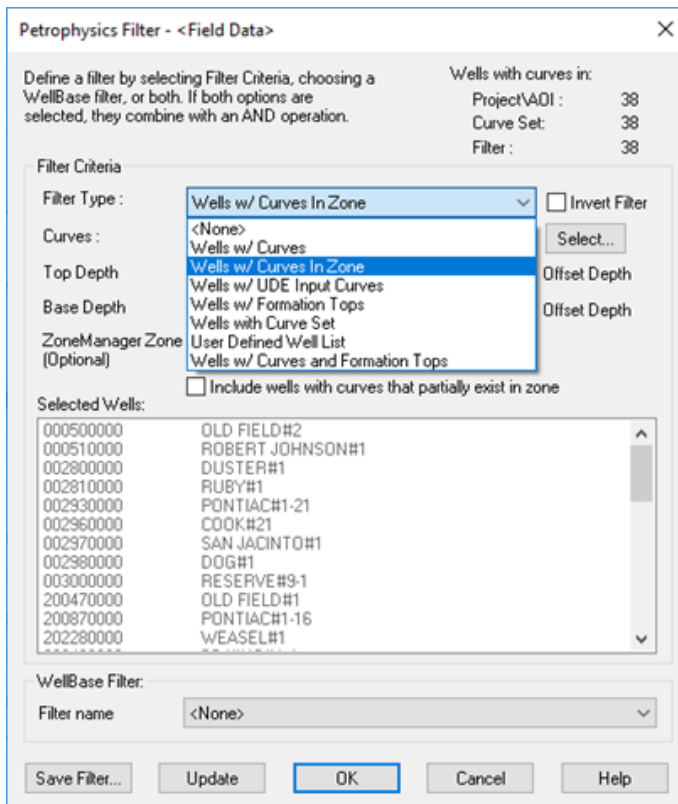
Petrophysics Filter - <Field Data>

Define a filter by selecting Filter Criteria, choosing a WellBase filter, or both. If both options are selected, they combine with an AND operation.

Wells with curves in:
Project\AOI : 38
Curve Set: 38
Filter : 38

Filter Criteria

Filter Type : Wells w/ Curves In Zone

Invert Filter

<None>
Wells w/ Curves
Wells w/ Curves In Zone
Wells w/ UDE Input Curves
Wells w/ Formation Tops
Wells with Curve Set
User Defined Well List
Wells w/ Curves and Formation Tops

Curves :

Select...

Top Depth

Offset Depth

Base Depth

Offset Depth

ZoneManager Zone (Optional)

Include wells with curves that partially exist in zone

Selected Wells:

| | |
|---|---|
| 000500000 | OLD FIELD#2 |
| 000510000 | ROBERT JOHNSON#1 |
| 002800000 | DUSTER#1 |
| 002810000 | RUBY#1 |
| 002930000 | PONTIAC#1-21 |
| 002960000 | COOK#21 |
| 002970000 | SAN JACINTO#1 |
| 002980000 | DOG#1 |
| 003000000 | RESERVE#9-1 |
| 200470000 | OLD FIELD#1 |
| 200870000 | PONTIAC#1-16 |
| 202280000 | WEASEL#1 |

WellBase Filter:

Filter name <None>

Save Filter... Update OK Cancel Help